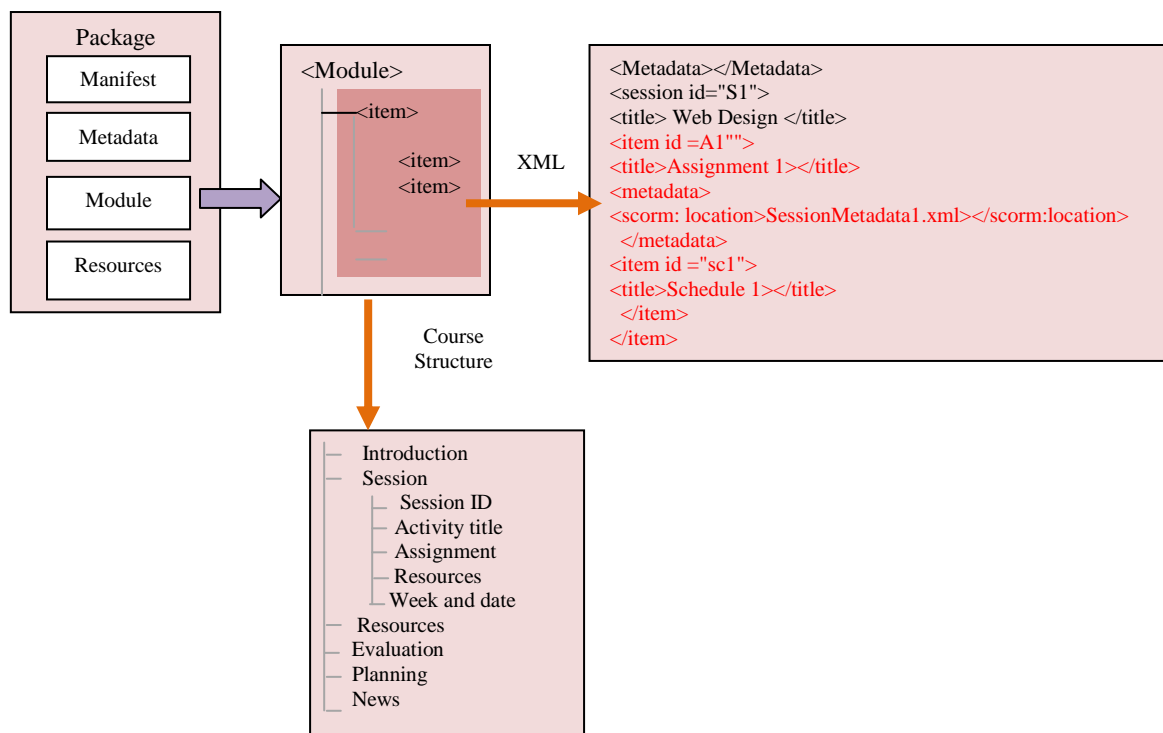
Package

Manifest

Metadata

Module

Resources

<Module>

<item>

<item>
<item>

XML

<Metadata></Metadata>
<session id="S1">
<title> Web Design </title>
<item id =A1"">
<title>Assignment 1></title>
<metadata>
<scorm: location>SessionMetadata1.xml></scorm:location>
</metadata>
<item id ="sc1">
<title>Schedule 1></title>
</item>
</item>

Course Structure

Introduction
Session
Session ID
Activity title
Assignment
Resources
Week and date
Resources
Evaluation
Planning
News